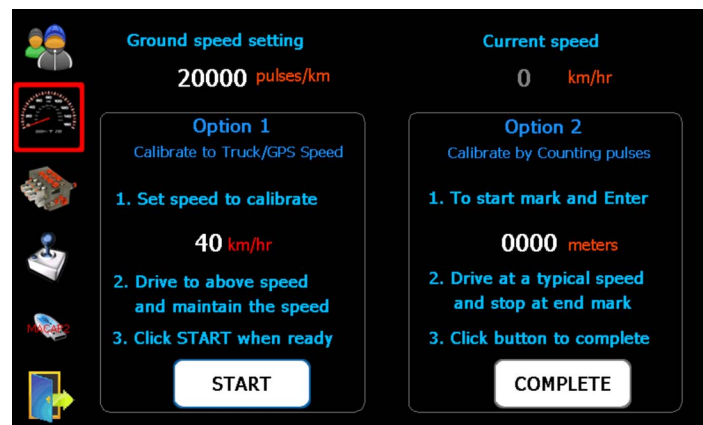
Ground speed setting

20000 pulses/km

Current speed

0 km/hr

Option 1
Calibrate to Truck/GPS Speed

1. Set speed to calibrate

40 km/hr

2. Drive to above speed and maintain the speed

3. Click START when ready

START

Option 2
Calibrate by Counting pulses

1. To start mark and Enter

0000 meters

2. Drive at a typical speed and stop at end mark

3. Click button to complete

COMPLETE

MACRO